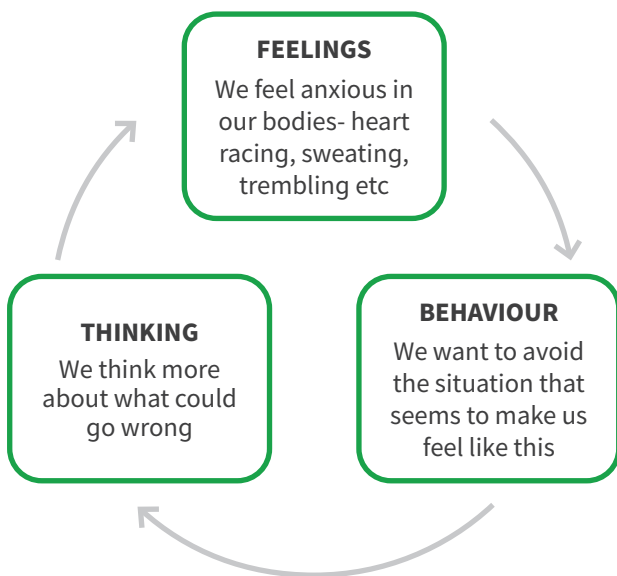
FEELINGS
We feel anxious in our bodies- heart racing, sweating, trembling etc

BEHAVIOUR
We want to avoid the situation that seems to make us feel like this

THINKING
We think more about what could go wrong